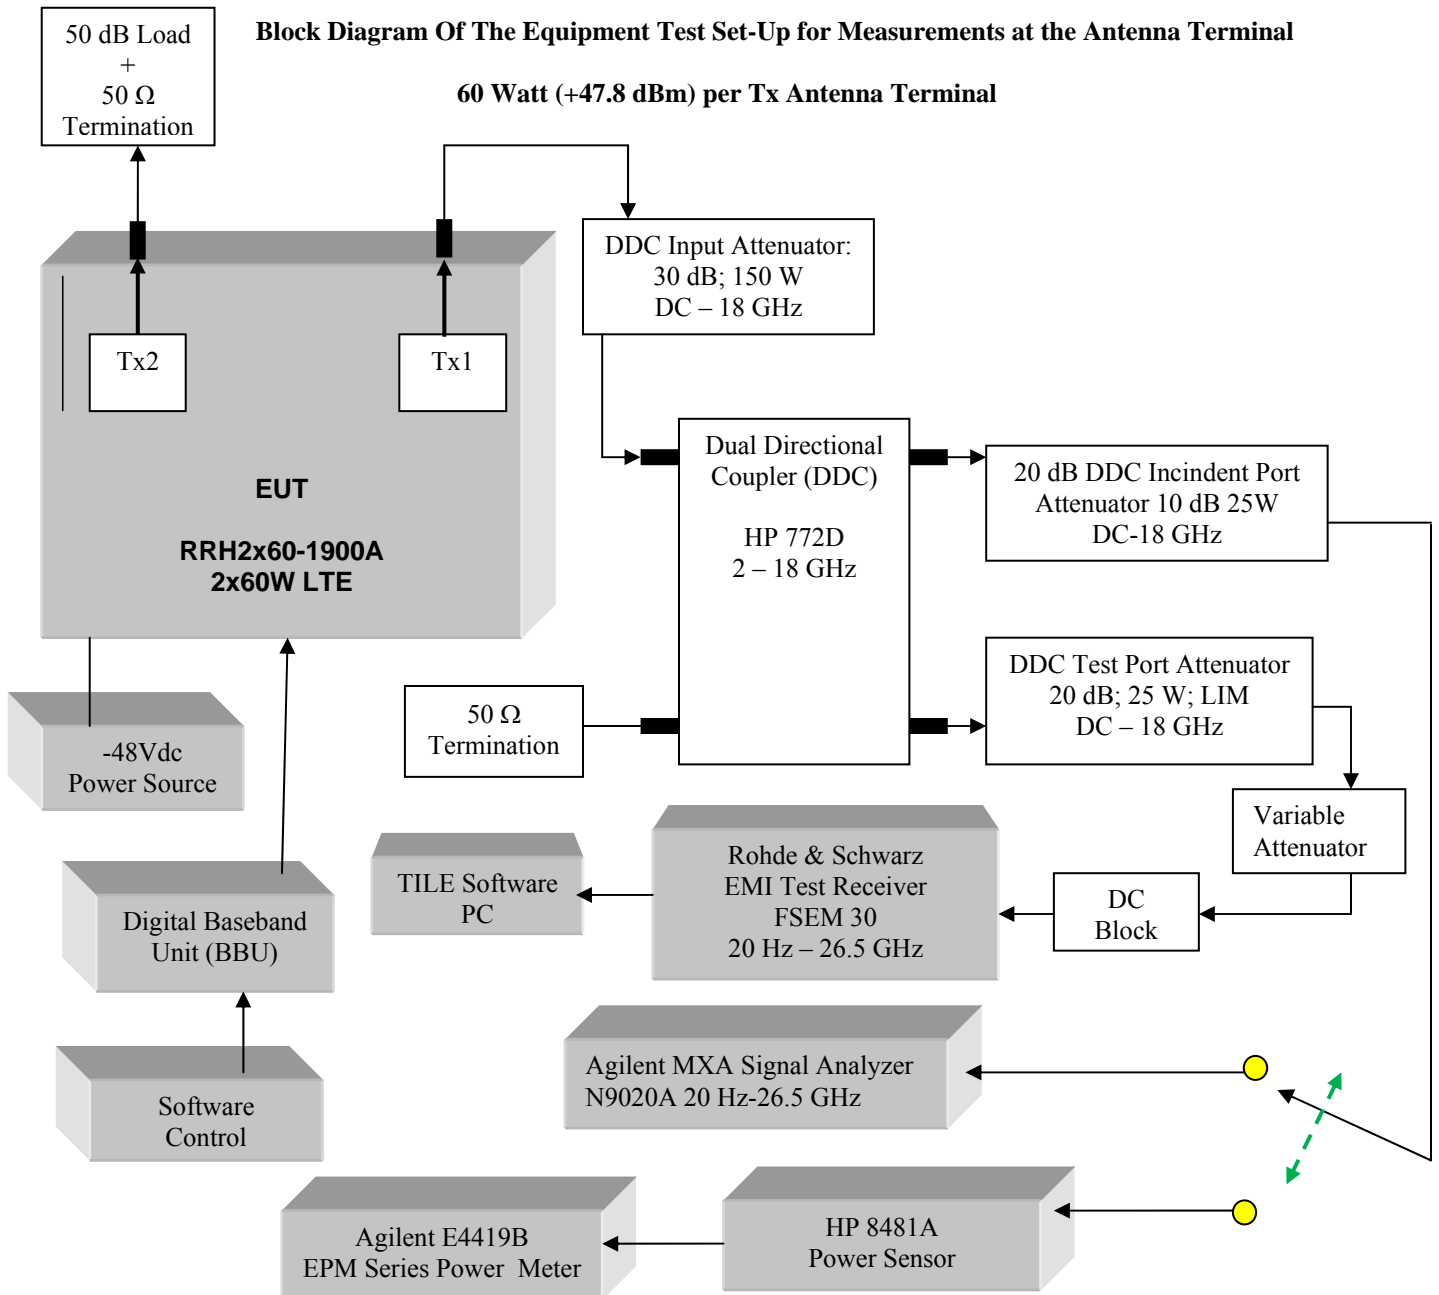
50 dB Load
+
50 Ω
Termination

Block Diagram Of The Equipment Test Set-Up for Measurements at the Antenna Terminal

60 Watt (+47.8 dBm) per Tx Antenna Terminal

DDC Input Attenuator:
30 dB; 150 W
DC – 18 GHz

Tx2

Tx1

EUT

RRH2x60-1900A
2x60W LTE

Dual Directional Coupler (DDC)

HP 772D
2 – 18 GHz

20 dB DDC Incindent Port Attenuator 10 dB 25W
DC-18 GHz

DDC Test Port Attenuator
20 dB; 25 W; LIM
DC – 18 GHz

50 Ω
Termination

-48Vdc
Power Source

Variable
Attenuator

TILE Software
PC

Rohde & Schwarz
EMI Test Receiver
FSEM 30
20 Hz – 26.5 GHz

DC
Block

Digital Baseband
Unit (BBU)

Agilent MXA Signal Analyzer
N9020A 20 Hz-26.5 GHz

Software
Control

Agilent E4419B
EPM Series Power Meter

HP 8481A
Power Sensor